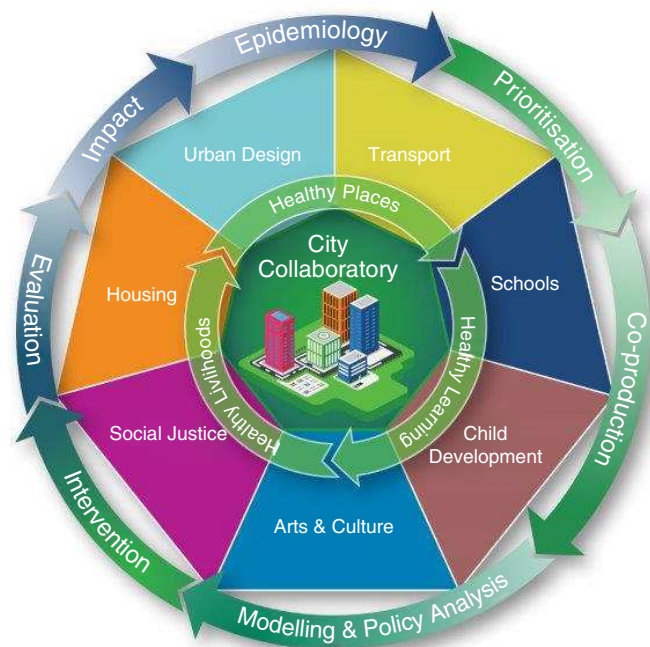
Epidemiology

Prioritisation

Co-production

Modelling & Policy Analysis

Intervention

Evaluation

Impact

Urban Design

Transport

Schools

Child Development

Arts & Culture

Social Justice

Housing

Healthy Places

Healthy Learning

Healthy Livlihoods

City Collaboratory